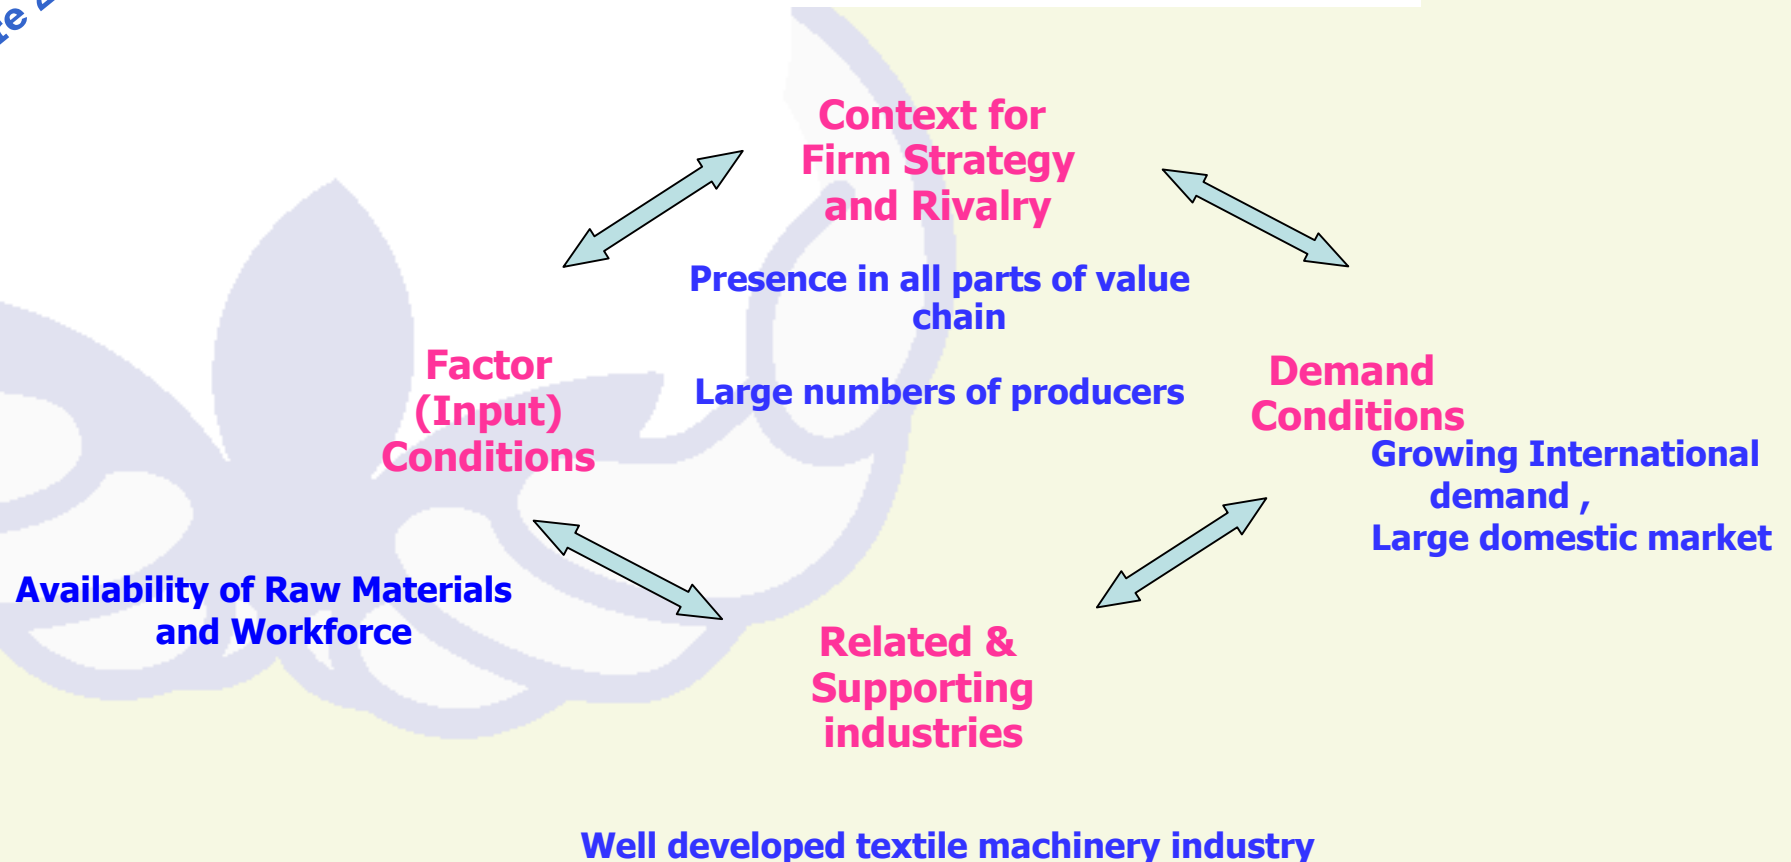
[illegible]

Context for Firm Strategy and Rivalry

Presence in all parts of value chain

Large numbers of producers

Factor (Input) Conditions

Demand Conditions

Growing International demand ,
Large domestic market

Availability of Raw Materials and Workforce

Related & Supporting industries

Well developed textile machinery industry